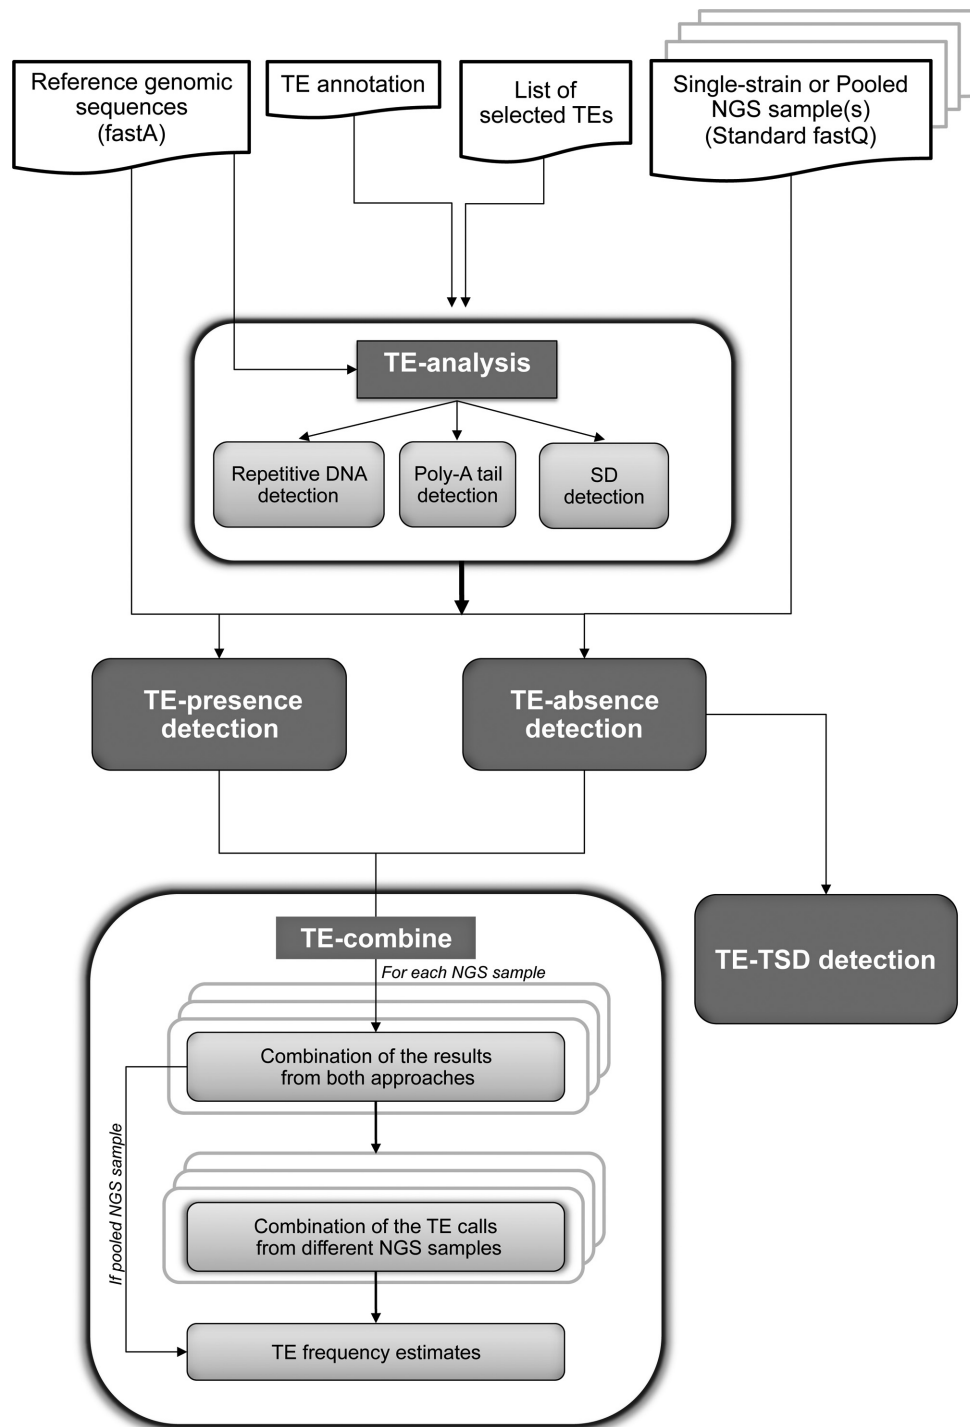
Reference genomic sequences (fastA)

TE annotation

List of selected TEs

Single-strain or Pooled NGS sample(s) (Standard fastQ)

TE-analysis

Repetitive DNA detection

Poly-A tail detection

SD detection

TE-presence detection

TE-absence detection

TE-combine

For each NGS sample

Combination of the results from both approaches

If pooled NGS sample

Combination of the TE calls from different NGS samples

TE frequency estimates

TE-TSD detection